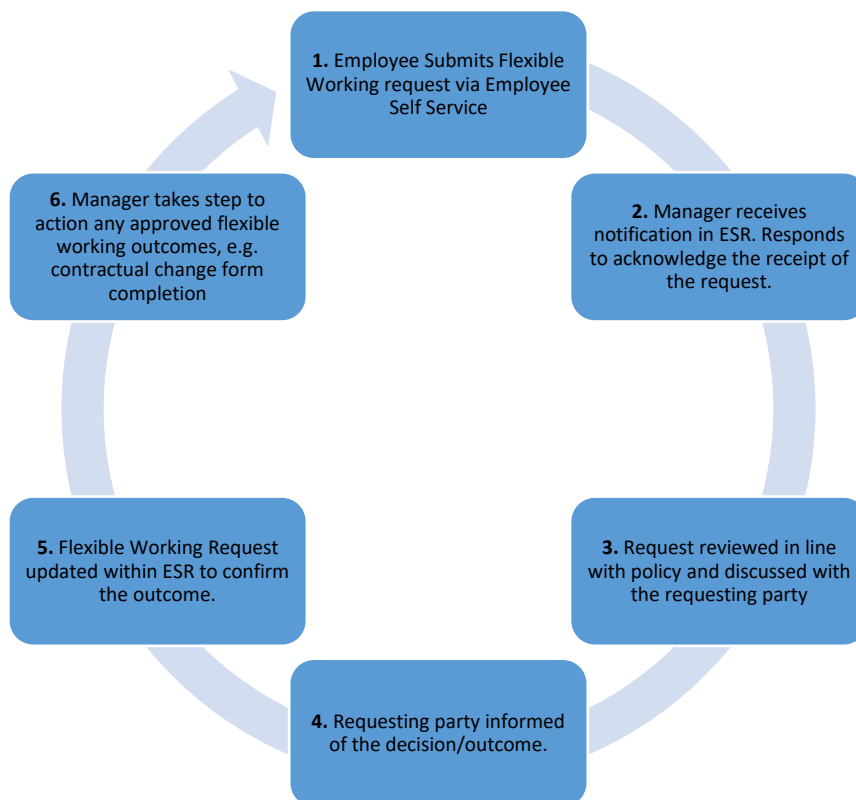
**1.** Employee Submits Flexible Working request via Employee Self Service

**2.** Manager receives notification in ESR. Responds to acknowledge the receipt of the request.

**3.** Request reviewed in line with policy and discussed with the requesting party

**4.** Requesting party informed of the decision/outcome.

**5.** Flexible Working Request updated within ESR to confirm the outcome.

**6.** Manager takes step to action any approved flexible working outcomes, e.g. contractual change form completion